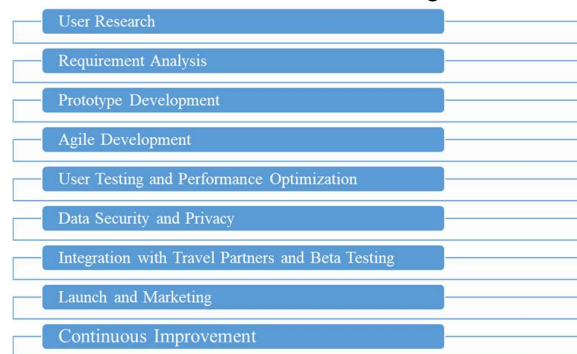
User Research

Requirement Analysis

Prototype Development

Agile Development

User Testing and Performance Optimization

Data Security and Privacy

Integration with Travel Partners and Beta Testing

Launch and Marketing

Continuous Improvement